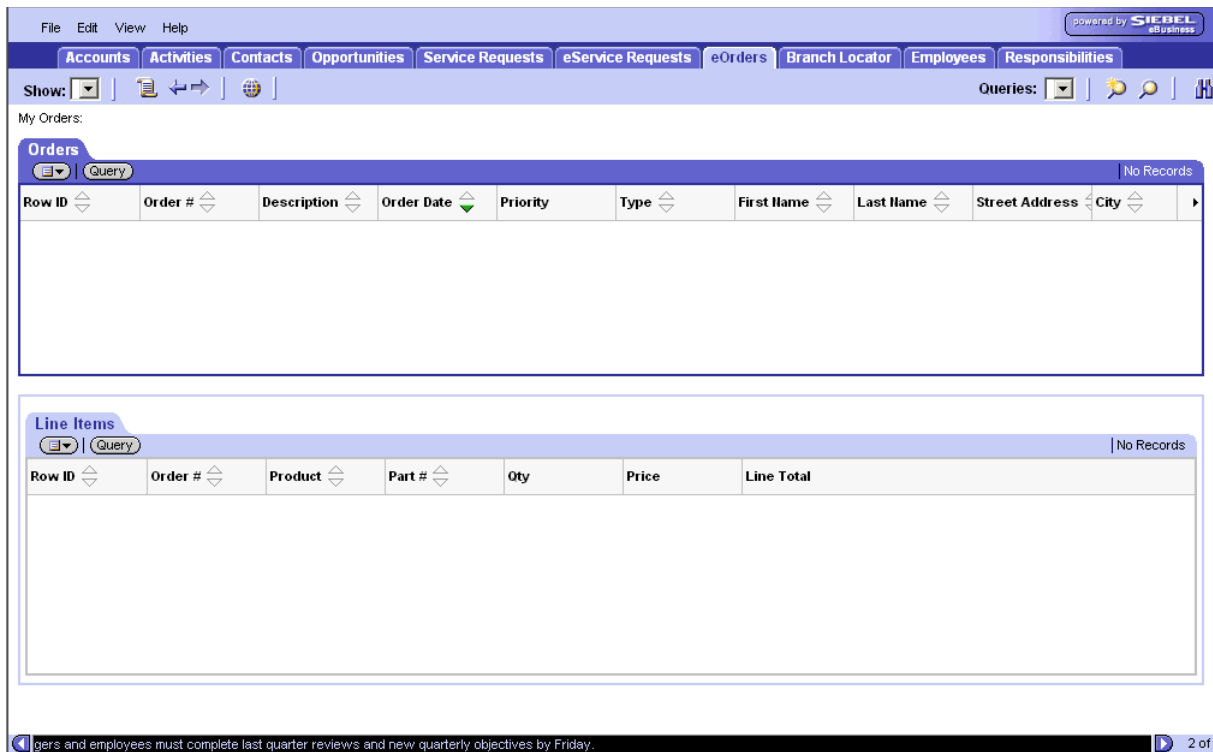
File Edit View Help

powered by SIEBEL eBusiness

Accounts | Activities | Contacts | Opportunities | Service Requests | eService Requests | eOrders | Branch Locator | Employees | Responsibilities

Show: | Queries:

My Orders:

Orders

Query

No Records

| Row ID | Order # | Description | Order Date | Priority | Type | First Name | Last Name | Street Address | City |
|---|---|---|---|---|---|---|---|---|---|

Line Items

Query

No Records

| Row ID | Order # | Product | Part # | Qty | Price | Line Total |
|---|---|---|---|---|---|---|

gers and employees must complete last quarter reviews and new quarterly objectives by Friday.

2 of